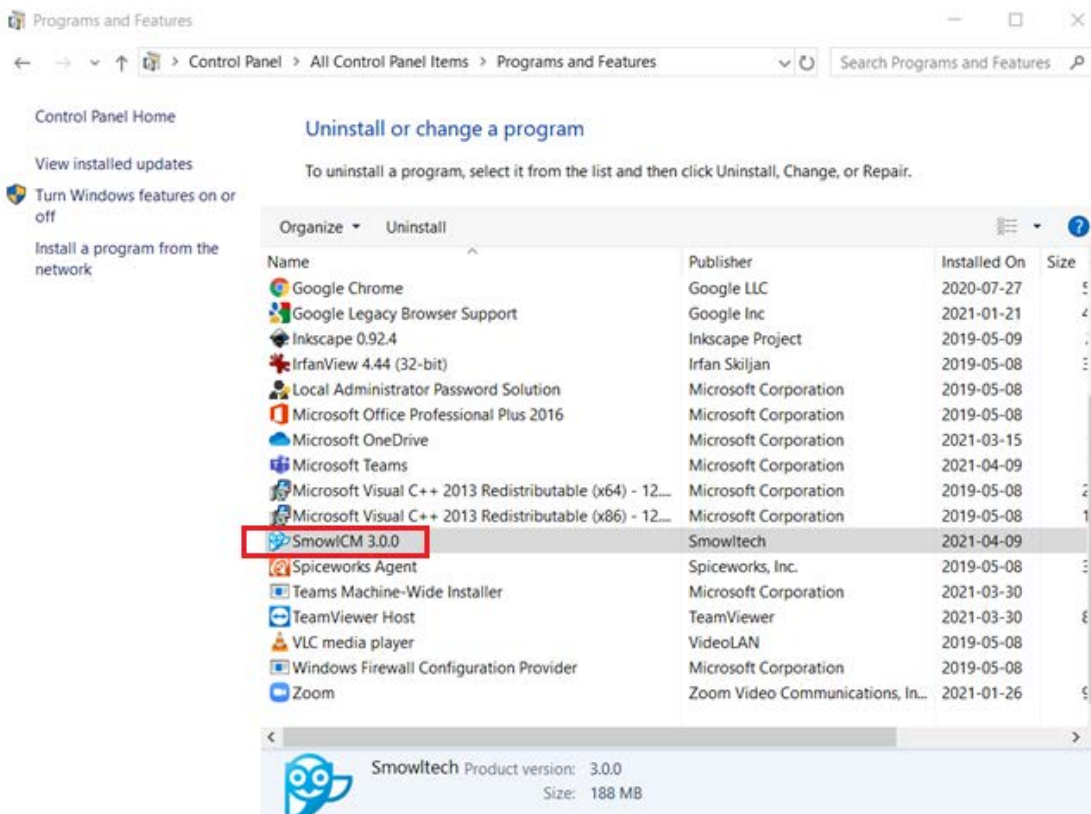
Programs and Features

Control Panel > All Control Panel Items > Programs and Features

Search Programs and Features

Control Panel Home

View installed updates

Turn Windows features on or off

Install a program from the network

Uninstall or change a program

To uninstall a program, select it from the list and then click Uninstall, Change, or Repair.

Organize ▾ Uninstall

| Name | Publisher | Installed On | Size |
|---|---|---|---|
| Google Chrome | Google LLC | 2020-07-27 | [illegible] |
| Google Legacy Browser Support | Google Inc | 2021-01-21 | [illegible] |
| Inkscape 0.92.4 | Inkscape Project | 2019-05-09 | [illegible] |
| IrfanView 4.44 (32-bit) | Irfan Skiljan | 2019-05-08 | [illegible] |
| Local Administrator Password Solution | Microsoft Corporation | 2019-05-08 | |
| Microsoft Office Professional Plus 2016 | Microsoft Corporation | 2019-05-08 | |
| Microsoft OneDrive | Microsoft Corporation | 2021-03-15 | |
| Microsoft Teams | Microsoft Corporation | 2021-04-09 | |
| Microsoft Visual C++ 2013 Redistributable (x64) - 12.... | Microsoft Corporation | 2019-05-08 | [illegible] |
| Microsoft Visual C++ 2013 Redistributable (x86) - 12.... | Microsoft Corporation | 2019-05-08 | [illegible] |
| SmowlCM 3.0.0 | Smowltech | 2021-04-09 | |
| Spiceworks Agent | Spiceworks, Inc. | 2019-05-08 | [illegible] |
| Teams Machine-Wide Installer | Microsoft Corporation | 2021-03-30 | |
| TeamViewer Host | TeamViewer | 2021-03-30 | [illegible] |
| VLC media player | VideoLAN | 2019-05-08 | |
| Windows Firewall Configuration Provider | Microsoft Corporation | 2019-05-08 | |
| Zoom | Zoom Video Communications, In... | 2021-01-26 | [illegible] |

Smowltech Product version: 3.0.0
Size: 188 MB